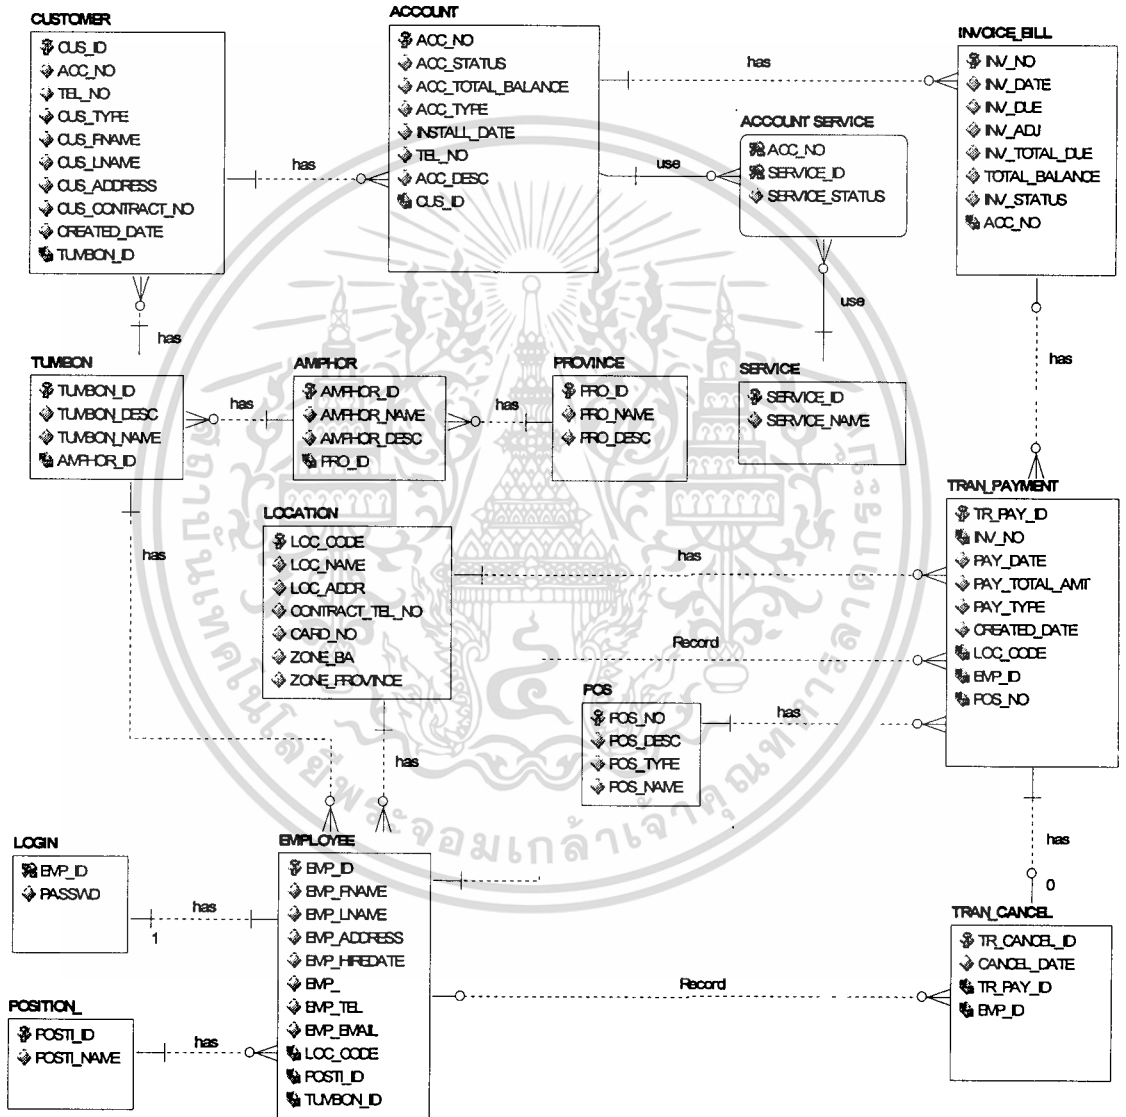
CUSTOMER
CUS_ID
ACC_NO
TEL_NO
CUS_TYPE
CUS_FNAME
CUS_LNAME
CUS_ADDRESS
CUS_CONTRACT_NO
CREATED_DATE
TUMBON_ID

ACCOUNT
ACC_NO
ACC_STATUS
ACC_TOTAL_BALANCE
ACC_TYPE
INSTALL_DATE
TEL_NO
ACC_DESC
CUS_ID

has

INVOICE_BILL
INV_NO
INV_DATE
INV_DUE
INV_ADJ
INV_TOTAL_DUE
TOTAL_BALANCE
INV_STATUS
ACC_NO

ACCOUNT SERVICE
ACC_NO
SERVICE_ID
SERVICE_STATUS

has

use

use

has

has

TUMBON
TUMBON_ID
TUMBON_DESC
TUMBON_NAME
AMPHOR_ID

has

AMPHOR
AMPHOR_ID
AMPHOR_NAME
AMPHOR_DESC
PRO_ID

has

PROVINCE
PRO_ID
PRO_NAME
PRO_DESC

SERVICE
SERVICE_ID
SERVICE_NAME

LOCATION
LOC_CODE
LOC_NAME
LOC_ADDR
CONTRACT_TEL_NO
CARD_NO
ZONE_BA
ZONE_PROVINCE

has

has

TRAN_PAYMENT
TR_PAY_ID
INV_NO
PAY_DATE
PAY_TOTAL_AMT
PAY_TYPE
CREATED_DATE
LOC_CODE
EMP_ID
POS_NO

Record

POS
POS_NO
POS_DESC
POS_TYPE
POS_NAME

has

has

has

0

LOGIN
EMP_ID
PASSWD

has

1

EMPLOYEE
EMP_ID
EMP_FNAME
EMP_LNAME
EMP_ADDRESS
EMP_HIREDATE
EMP_
EMP_TEL
EMP_EMAIL
LOC_CODE
POSTI_ID
TUMBON_ID

TRAN_CANCEL
TR_CANCEL_ID
CANCEL_DATE
TR_PAY_ID
EMP_ID

Record

POSITION_
POSTI_ID
POSTI_NAME

has

จอมเกล้าเจ้าคุณทหาร